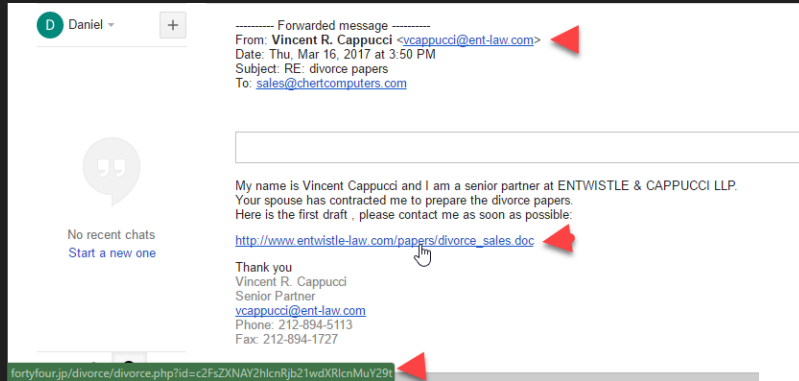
D Daniel

+

No recent chats
Start a new one

---------- Forwarded message ----------
From: Vincent R. Cappucci <vcappucci@ent-law.com>
Date: Thu, Mar 16, 2017 at 3:50 PM
Subject: RE: divorce papers
To: sales@chertcomputers.com

My name is Vincent Cappucci and I am a senior partner at ENTWISTLE & CAPPUCCI LLP.
Your spouse has contracted me to prepare the divorce papers.
Here is the first draft , please contact me as soon as possible:

http://www.entwistle-law.com/papers/divorce_sales.doc

Thank you
Vincent R. Cappucci
Senior Partner
vcappucci@ent-law.com
Phone: 212-894-5113
Fax: 212-894-1727

fortyfour.jp/divorce/divorce.php?id=c2FsZXNAY2hlcnRjb21wdXRlcnMuY29t